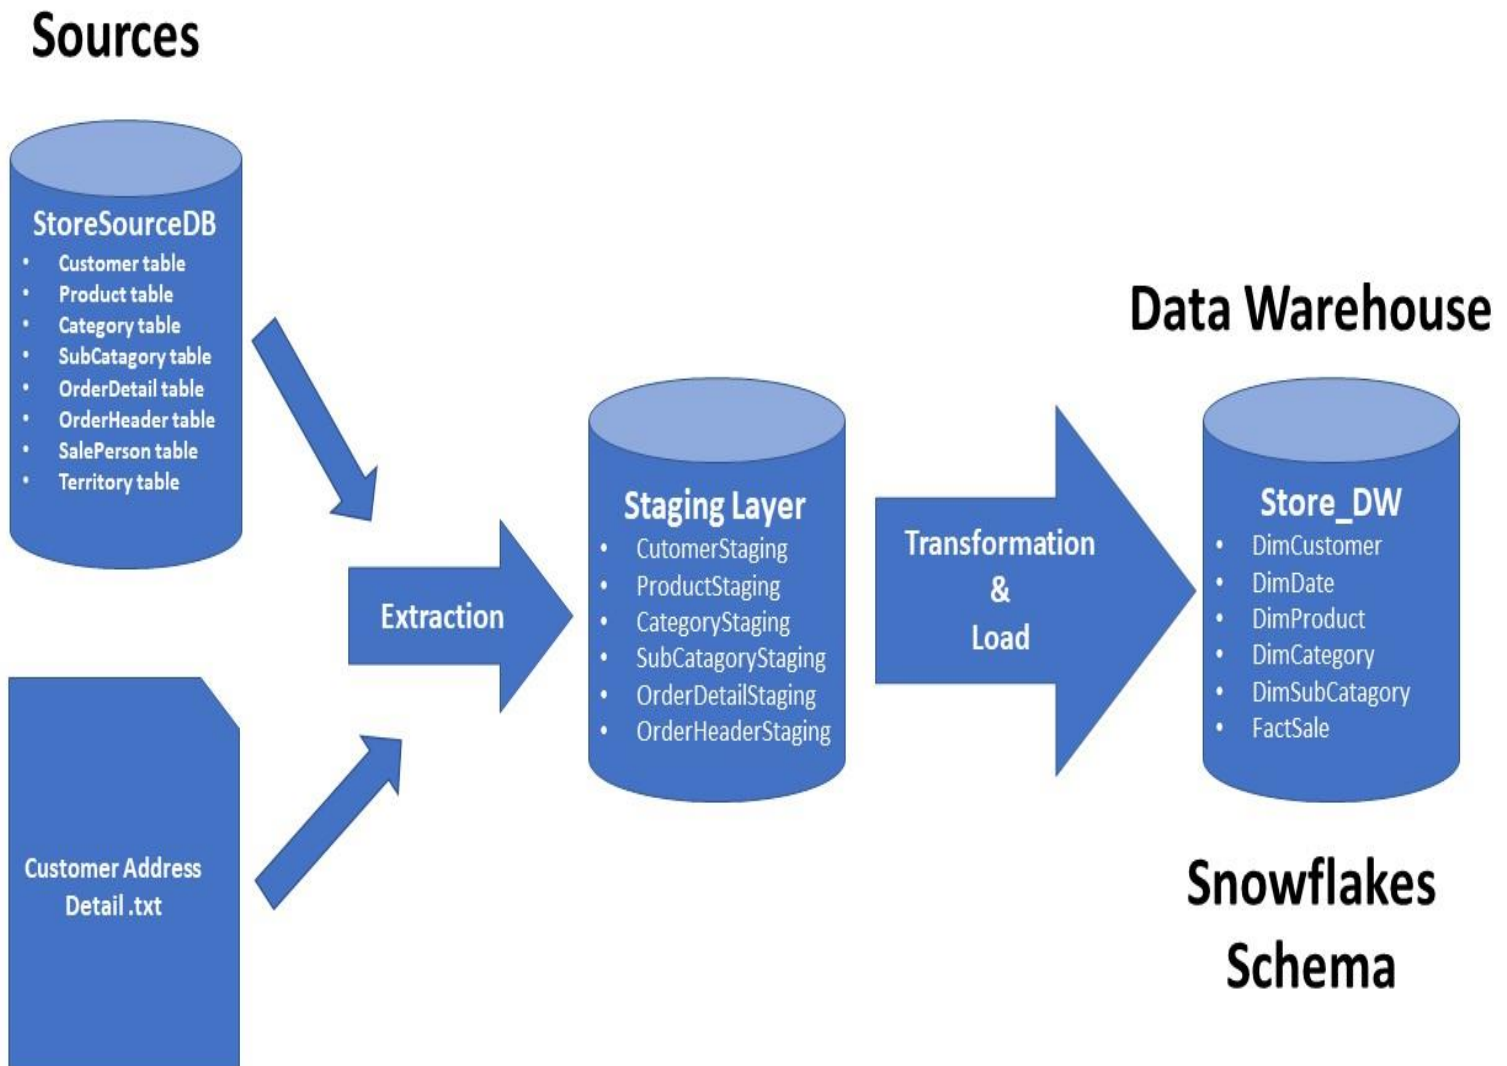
Sources

StoreSourceDB
- Customer table
- Product table
- Category table
- SubCatagory table
- OrderDetail table
- OrderHeader table
- SalePerson table
- Territory table

Customer Address Detail .txt

Extraction

Staging Layer
- CutomerStaging
- ProductStaging
- CategoryStaging
- SubCatagoryStaging
- OrderDetailStaging
- OrderHeaderStaging

Transformation & Load

Data Warehouse

Store_DW
- DimCustomer
- DimDate
- DimProduct
- DimCategory
- DimSubCatagory
- FactSale

Snowflakes Schema